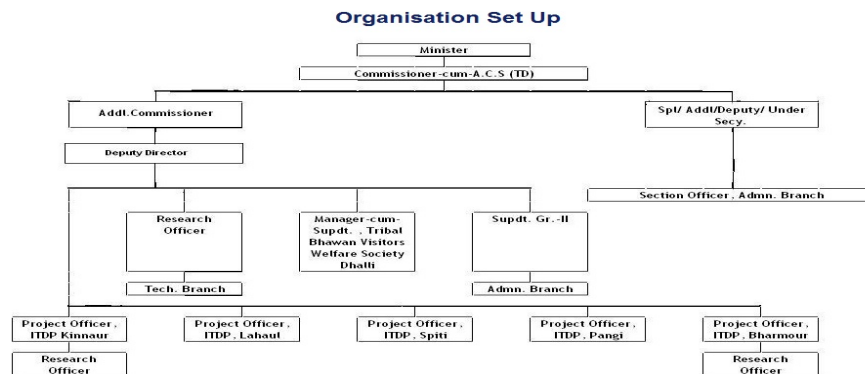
Organisation Set Up

Minister

Commissioner-cum-A.C.S (TD)

Addl.Commissioner

Spl/ Addl/Deputy/ Under Secy.

Deputy Director

Section Officer , Admn. Branch

Research Officer

Manager-cum-Supdt. , Tribal Bhawan Visitors Welfare Society Dhalli

Supdt. Gr.-II

Tech. Branch

Admn. Branch

Project Officer , ITDP Kinnaur

Project Officer, ITDP , Lahaul

Project Officer , ITDP, Spiti

Project Officer , ITDP, Pangi

Project Officer , ITDP, Bharmour

Research Officer

Research Officer